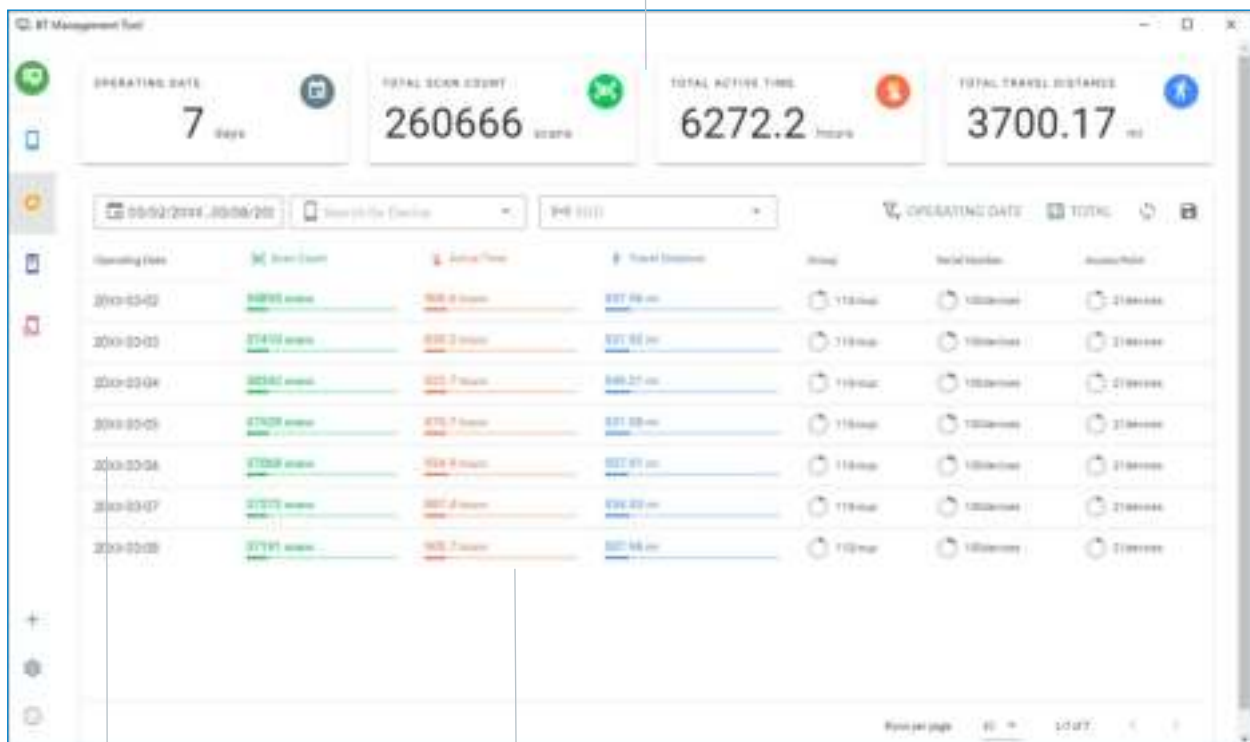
BT Management Tool

OPERATING DATE
7 days

TOTAL SCAN COUNT
260666 scans

TOTAL ACTIVE TIME
6272.2 hours

TOTAL TRAVEL DISTANCE
3700.17 mi

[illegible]
Search for Device
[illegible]
OPERATING DATE
TOTAL

| Operating Date | Scan Count | Active Time | Travel Distance | Group | Serial Number | Access Point |
|---|---|---|---|---|---|---|
| 20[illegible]-03-02 | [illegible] scans | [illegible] hours | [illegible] mi | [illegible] | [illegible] devices | 21 devices |
| 20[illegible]-03-03 | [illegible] scans | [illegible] hours | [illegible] mi | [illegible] | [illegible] devices | 21 devices |
| 20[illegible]-03-04 | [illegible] scans | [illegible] hours | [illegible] mi | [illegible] | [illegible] devices | 21 devices |
| 20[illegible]-03-05 | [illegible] scans | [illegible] hours | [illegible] mi | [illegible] | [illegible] devices | 21 devices |
| 20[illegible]-03-06 | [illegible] scans | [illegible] hours | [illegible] mi | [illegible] | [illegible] devices | 21 devices |
| 20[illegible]-03-07 | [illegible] scans | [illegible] hours | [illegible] mi | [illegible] | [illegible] devices | 21 devices |
| 20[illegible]-03-08 | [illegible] scans | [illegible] hours | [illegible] mi | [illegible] | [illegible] devices | 21 devices |

Rows per page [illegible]
1-7 of 7